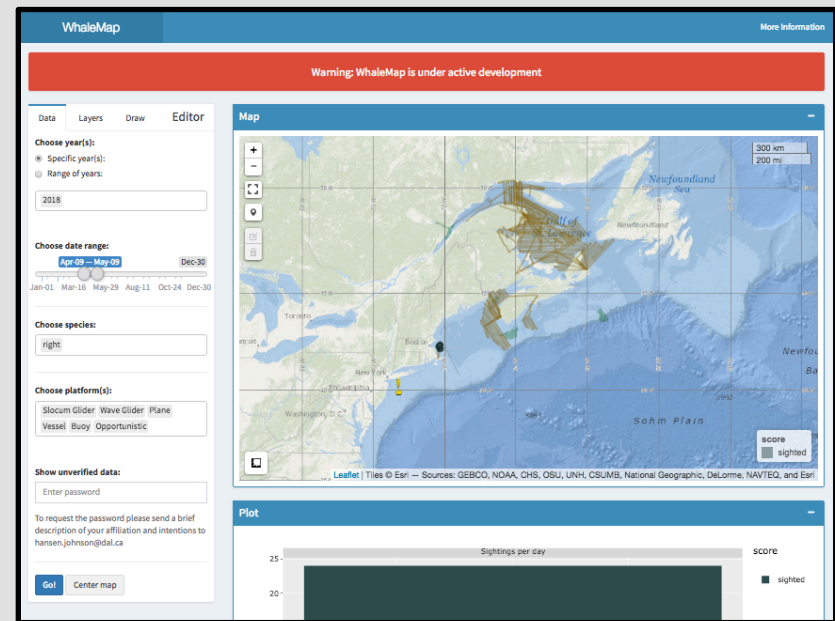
WhaleMap

More information

Warning: WhaleMap is under active development

Data Layers Draw Editor

Choose year(s):

Specific year(s):

Range of years:

2018

Choose date range:

Apr-09 — May-09

Dec-30

Jan-01 Mar-16 May-29 Aug-11 Oct-24 Dec-30

Choose species:

right

Choose platform(s):

Slocum Glider Wave Glider Plane Vessel Buoy Opportunistic

Show unverified data:

Enter password

To request the password please send a brief description of your affiliation and intentions to hansen.johnson@dal.ca

Go! Center map

Map

300 km
200 mi

Newfoundland Sea

Gulf of St. Lawrence

Newfoundland

Toronto

etroit

Boston

New York

Philadelphia

Washington D.C.

Newfou

Ba

Sohm Plain

score

sighted

Leaflet | Tiles © Esri — Sources: GEBCO, NOAA, CHS, OSU, UNH, CSUMB, National Geographic, DeLorme, NAVTEQ, and Esri

Plot

Sightings per day

score

sighted

25

20